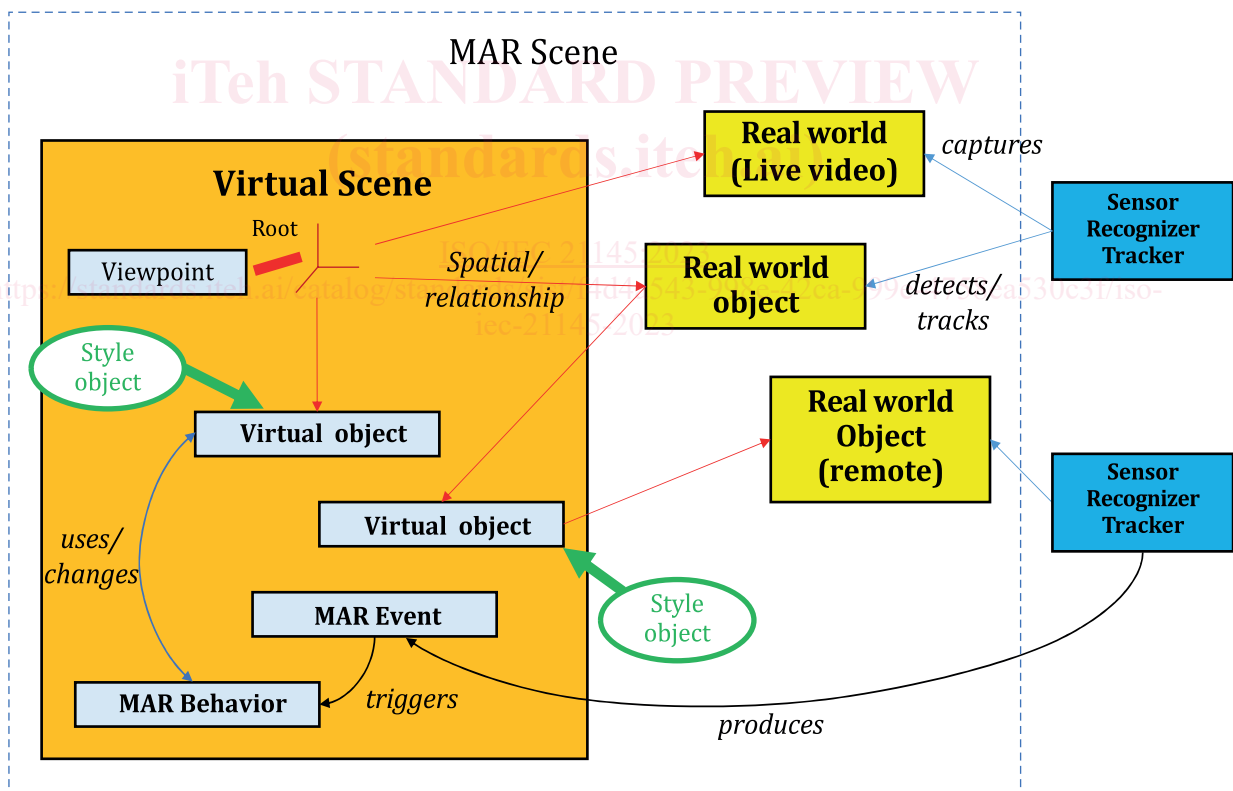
MAR Scene

iTeh STANDARD PREVIEW
(standards.iteh.ai)

Virtual Scene

Root

Viewpoint

ISO/IEC 21145:2023
https://standards.iteh.ai/catalog/standards/sist/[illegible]4d4-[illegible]43-99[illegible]e-42ca-99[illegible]ca530c3f/iso-iec-21145-2023

Spatial/ relationship

Real world (Live video)

captures

Real world object

detects/ tracks

Sensor Recognizer Tracker

Style object

Virtual object

Real world Object (remote)

Virtual object

Sensor Recognizer Tracker

uses/ changes

Style object

MAR Event

MAR Behavior

triggers

produces